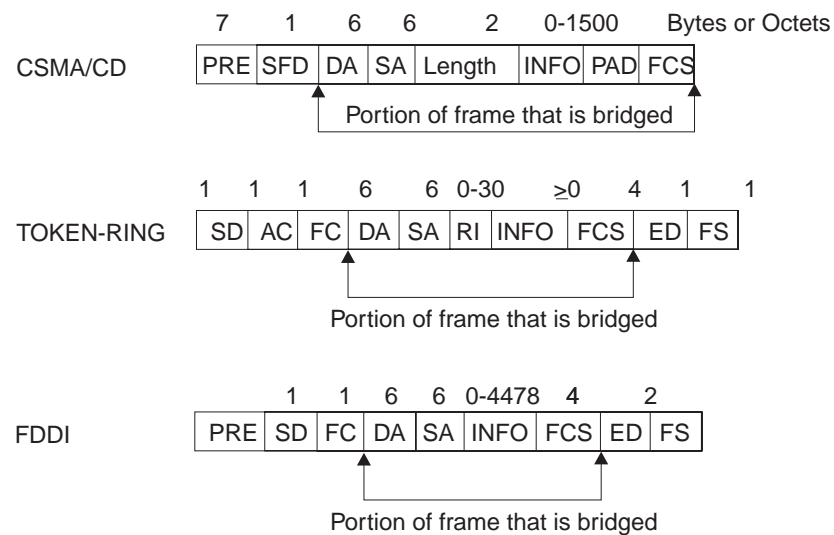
7 1 6 6 2 0-1500 Bytes or Octets

CSMA/CD

| PRE | SFD | DA | SA | Length | INFO | PAD | FCS |
|---|---|---|---|---|---|---|---|

Portion of frame that is bridged

1 1 1 6 6 0-30 $\geq 0$ 4 1 1

TOKEN-RING

| SD | AC | FC | DA | SA | RI | INFO | FCS | ED | FS |
|---|---|---|---|---|---|---|---|---|---|

Portion of frame that is bridged

1 1 6 6 0-4478 4 2

FDDI

| PRE | SD | FC | DA | SA | INFO | FCS | ED | FS |
|---|---|---|---|---|---|---|---|---|

Portion of frame that is bridged